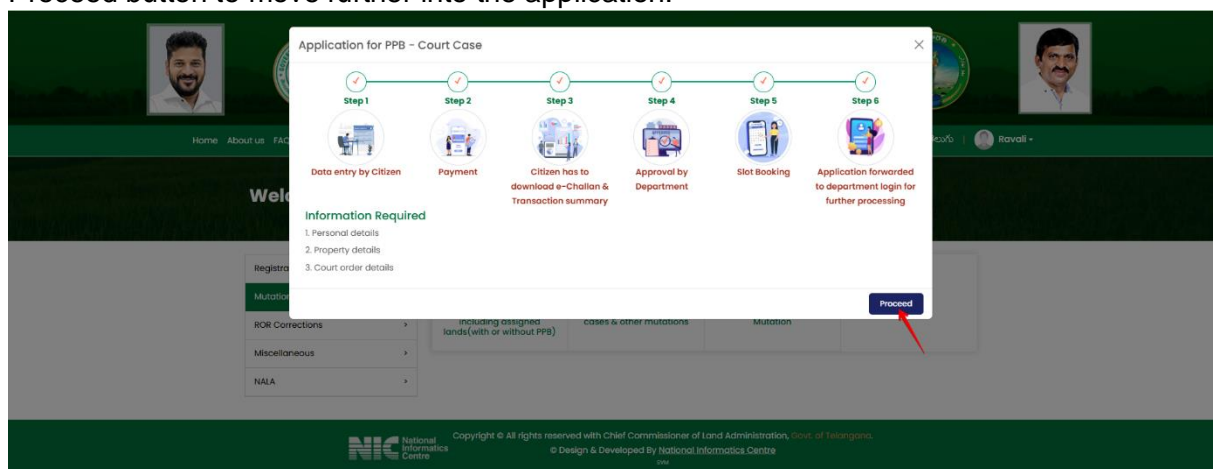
Proceed button to move further into the application.

Application for PPB - Court Case

Step 1
Data entry by Citizen

Step 2
Payment

Step 3
Citizen has to download e-Challan & Transaction summary

Step 4
Approval by Department

Step 5
Slot Booking

Step 6
Application forwarded to department login for further processing

Information Required
1. Personal details
2. Property details
3. Court order details

Proceed

Home About us FA

Ravali

Wel

Registra

Mutatio

ROR Corrections

Miscellaneous

NALA

including assigned lands(with or without PPB)

cases & other mutations

Mutation

National Informatics Centre

Copyright © All rights reserved with Chief Commissioner of Land Administration, Govt. of Telangana.

© Design & Developed By National Informatics Centre